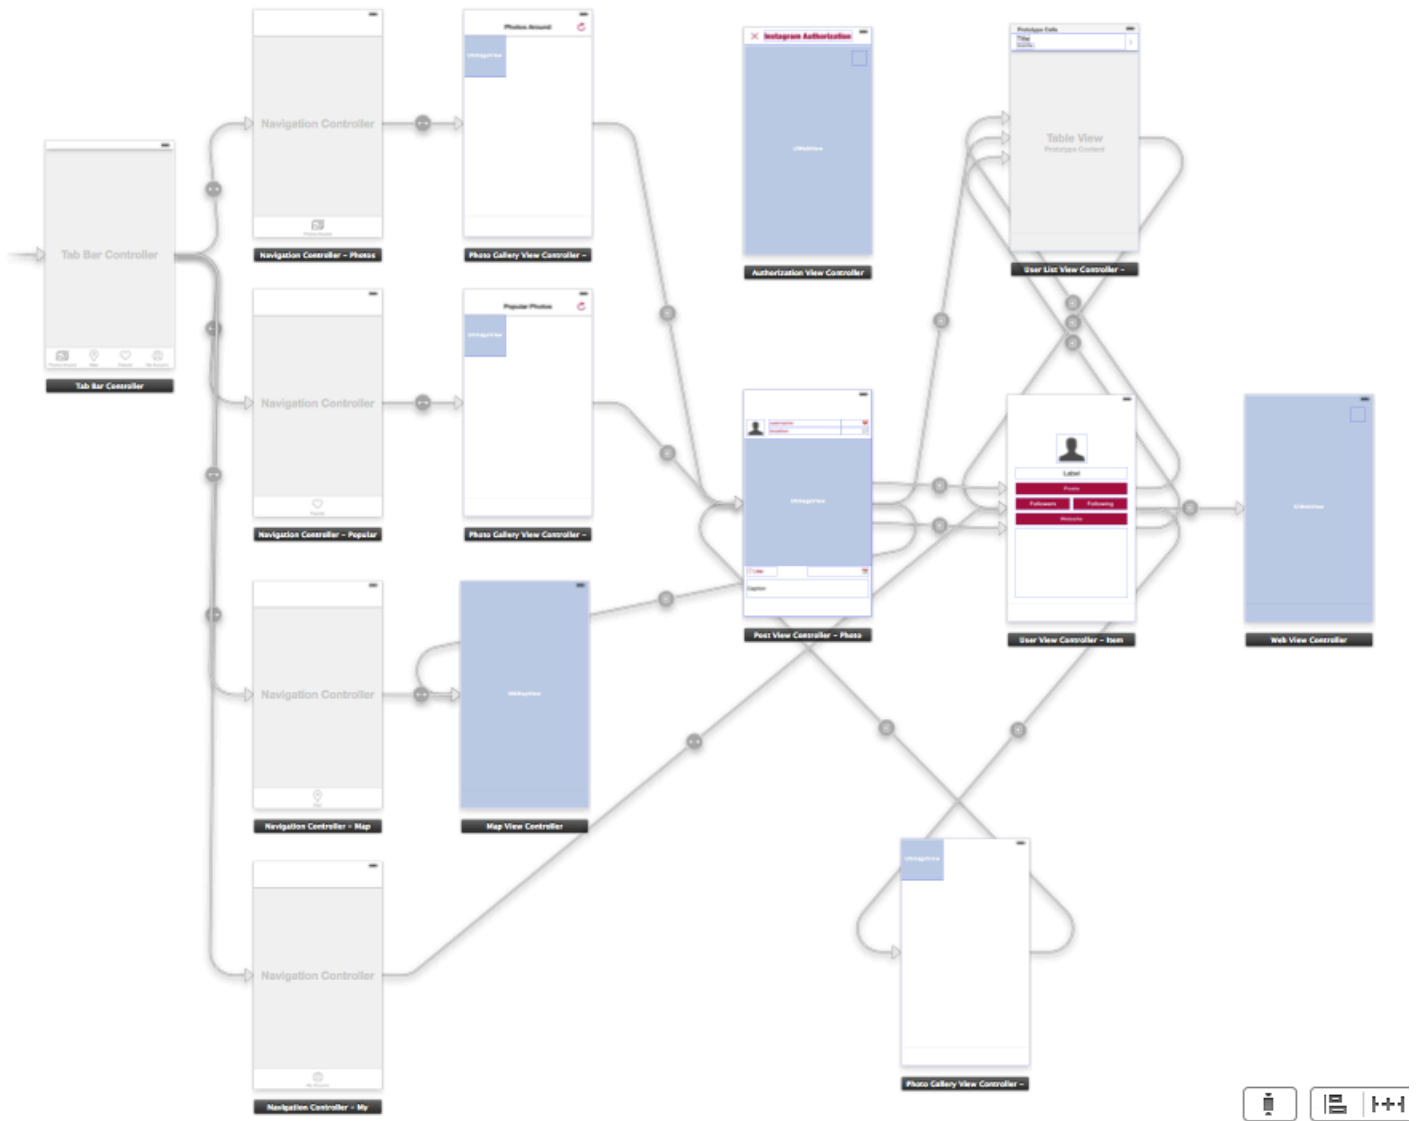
Tab Bar Controller

Tab Bar Controller

Navigation Controller

Navigation Controller – Photos

Photos Around

UIImageView

Photo Gallery View Controller –

Instagram Authorization

UIWebView

Authorization View Controller

Prototype Cells

Title

Table View

Prototype Content

User List View Controller –

Navigation Controller

Navigation Controller – Popular

Popular Photos

UIImageView

Photo Gallery View Controller –

UIImageView

Caption

Post View Controller – Photo

Label

Posts

Followers

Following

Website

User View Controller – Item

UIWebView

Web View Controller

Navigation Controller

Navigation Controller – Map

MKMapView

Map View Controller

UIImageView

Photo Gallery View Controller –

Navigation Controller

Navigation Controller – My